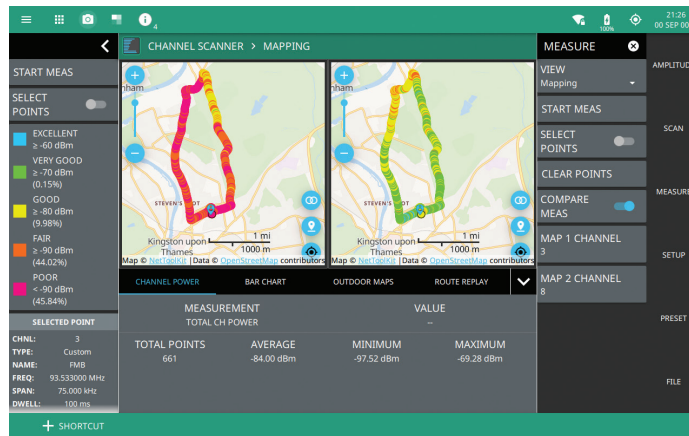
4
100%
21:26
00 SEP 00

START MEAS

SELECT POINTS

EXCELLENT
≥ -60 dBm

VERY GOOD
≥ -70 dBm
(0.15%)

GOOD
≥ -80 dBm
(9.98%)

FAIR
≥ -90 dBm
(44.02%)

POOR
< -90 dBm
(45.84%)

SELECTED POINT

| | |
|---|---|
| CHNL: | 3 |
| TYPE: | Custom |
| NAME: | FMB |
| FREQ: | 93.533000 MHz |
| SPAN: | 75.000 kHz |
| DWELL: | 100 ms |

CHANNEL SCANNER > MAPPING

nham
STEVEN'S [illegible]T
Kingston upon Thames
1 mi
1000 m
Map © NetToolKit | Data © OpenStreetMap contributors

STEVENS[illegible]T
Kingston upon Thames
1 mi
1000 m
Map © NetToolKit | Data © OpenStreetMap contributors

CHANNEL POWER
BAR CHART
OUTDOOR MAPS
ROUTE REPLAY

MEASUREMENT
TOTAL CH POWER
VALUE
--

| TOTAL POINTS | AVERAGE | MINIMUM | MAXIMUM |
|---|---|---|---|
| 661 | -84.00 dBm | -97.52 dBm | -69.28 dBm |

MEASURE

VIEW
Mapping

START MEAS

SELECT POINTS

CLEAR POINTS

COMPARE MEAS

MAP 1 CHANNEL
3

MAP 2 CHANNEL
8

AMPLITUD
SCAN
MEASURE
SETUP
PRESET
FILE

SHORTCUT